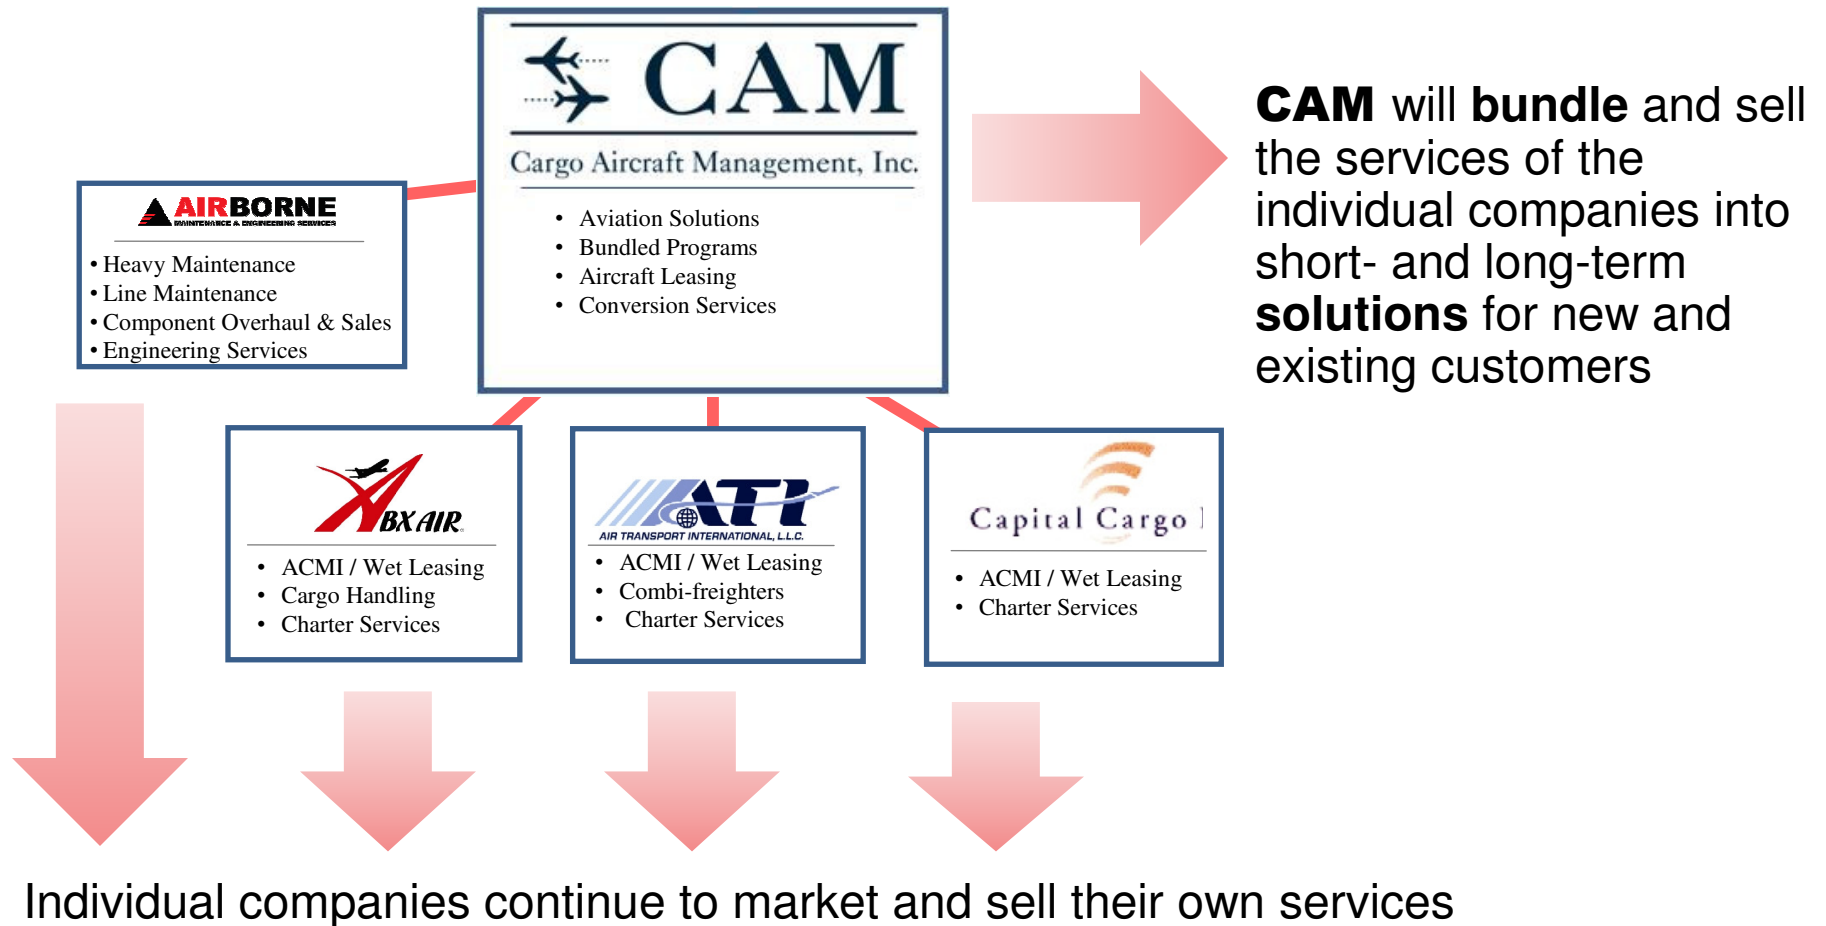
CAM

Cargo Aircraft Management, Inc.

- Aviation Solutions
- Bundled Programs
- Aircraft Leasing
- Conversion Services

AIRBORNE
MAINTENANCE & ENGINEERING SERVICES

- Heavy Maintenance
- Line Maintenance
- Component Overhaul & Sales
- Engineering Services

**CAM** will **bundle** and sell the services of the individual companies into short- and long-term **solutions** for new and existing customers

ABX AIR

- ACMI / Wet Leasing
- Cargo Handling
- Charter Services

ATI
AIR TRANSPORT INTERNATIONAL, L.L.C.

- ACMI / Wet Leasing
- Combi-freighters
- Charter Services

Capital Cargo

- ACMI / Wet Leasing
- Charter Services

Individual companies continue to market and sell their own services